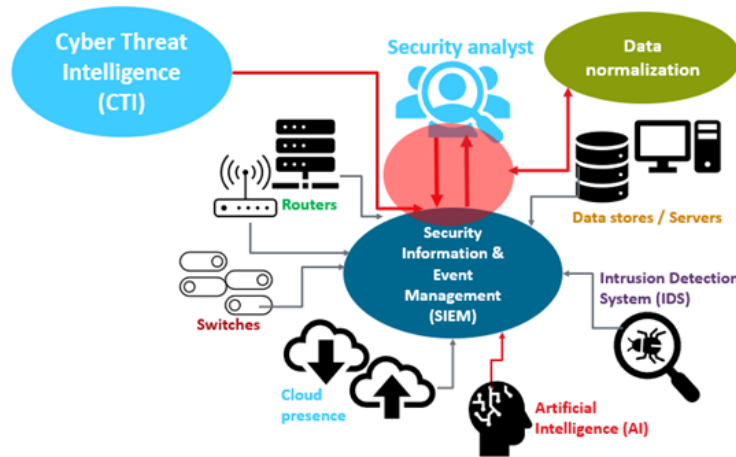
Cyber Threat Intelligence (CTI)

Security analyst

Data normalization

Routers

Data stores / Servers

Security Information & Event Management (SIEM)

Switches

Intrusion Detection System (IDS)

Cloud presence

Artificial Intelligence (AI)